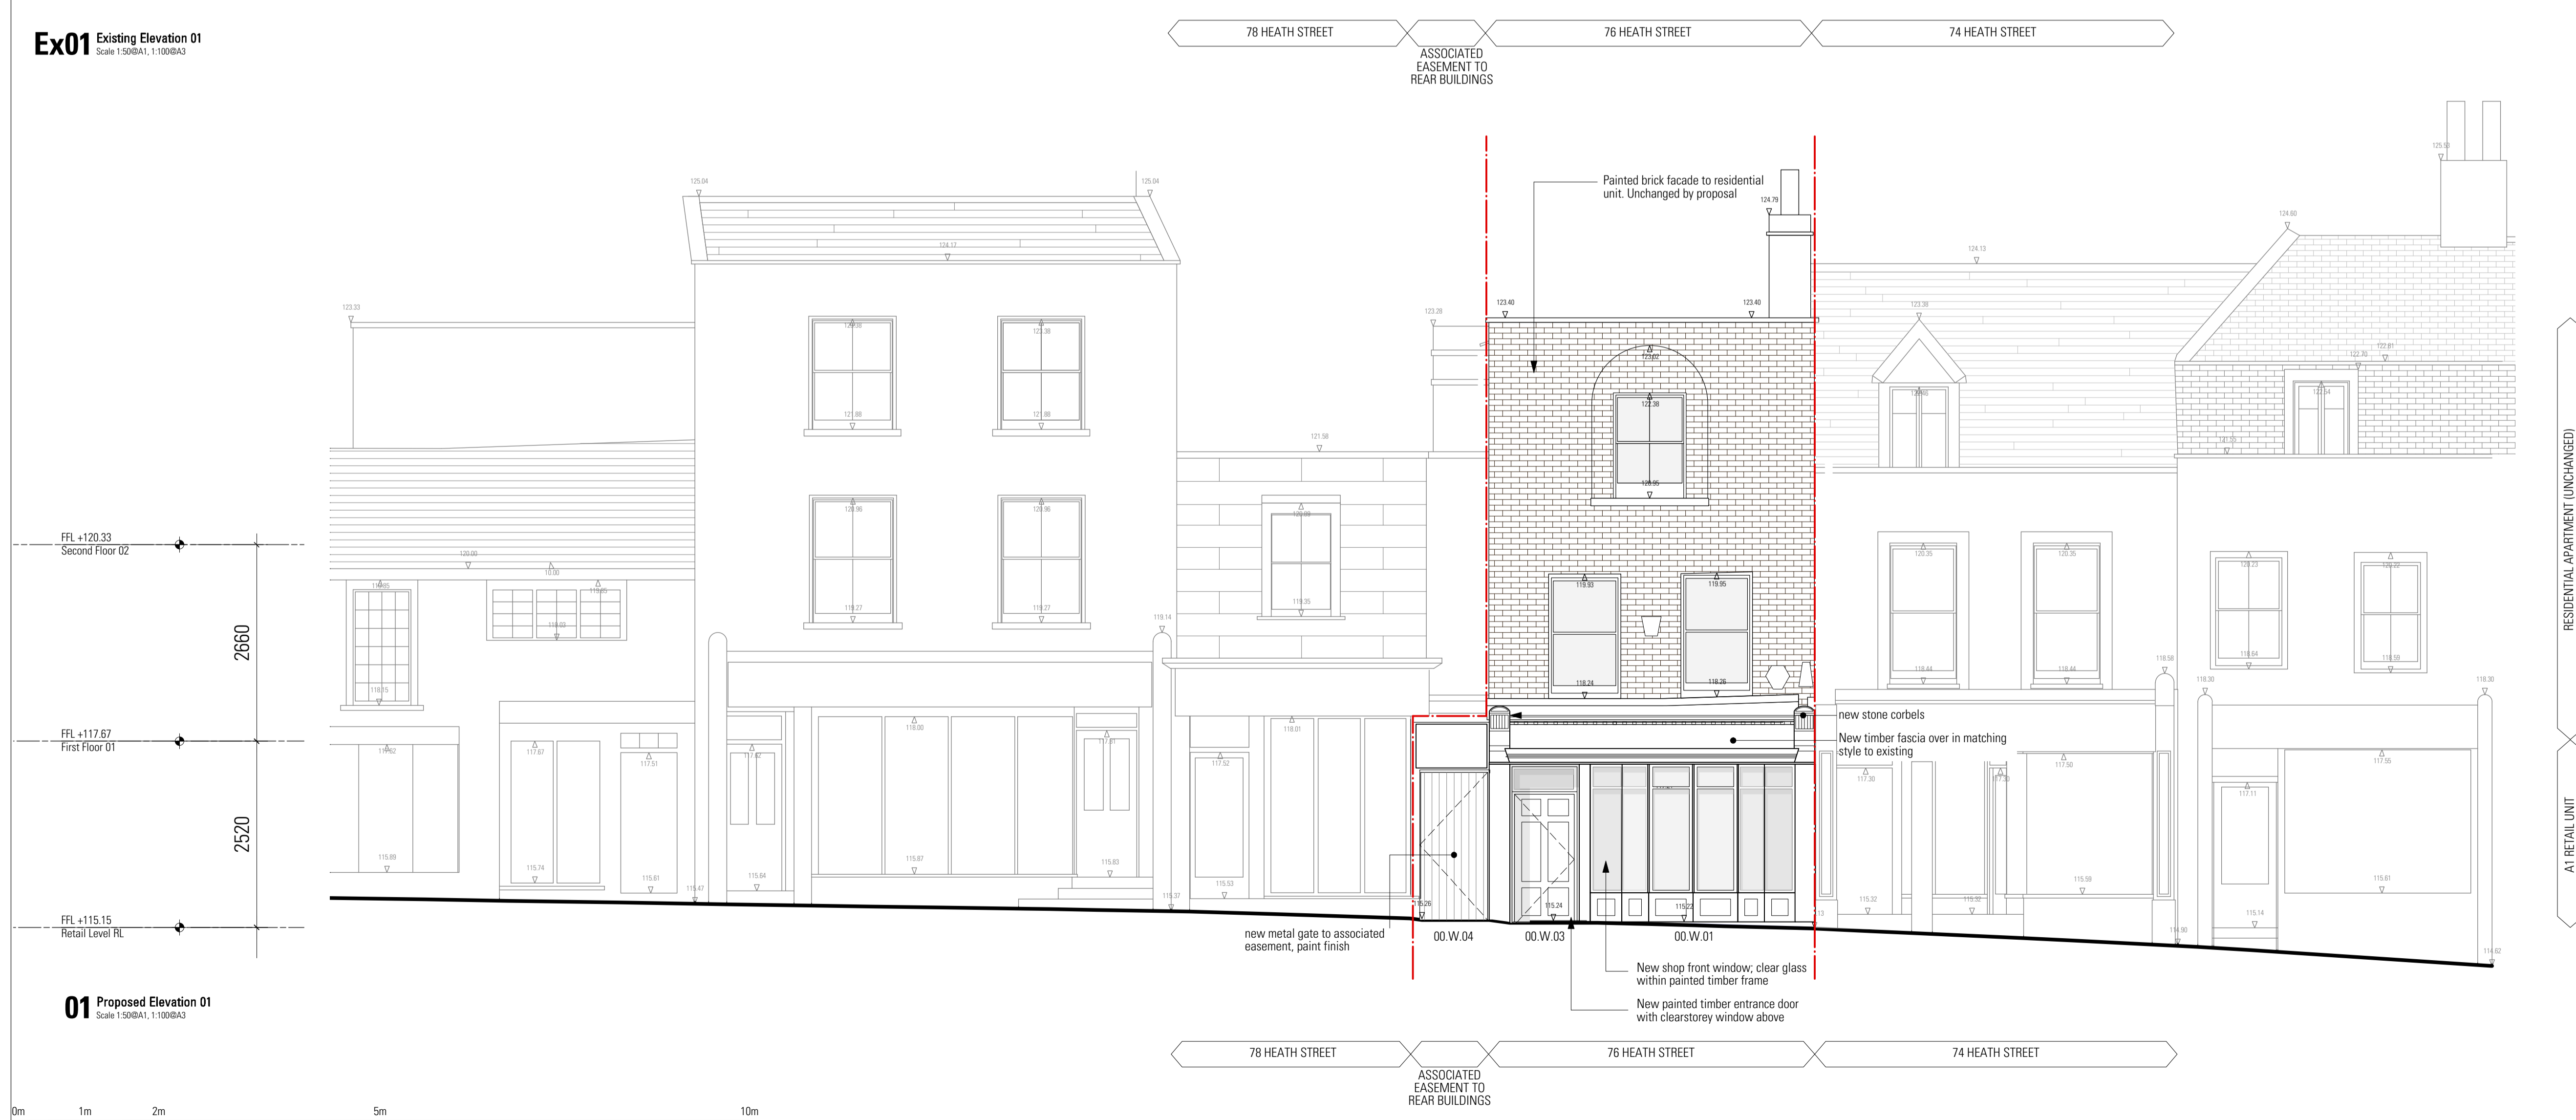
Ex01 Existing Elevation 01
Scale 1:50@A1, 1:100@A3

78 HEATH STREET
ASSOCIATED EASEMENT TO REAR BUILDINGS
76 HEATH STREET
74 HEATH STREET

125.04
125.04
124.17
123.33
123.36
123.38
121.88
121.88
120.96
120.96
119.27
119.27
120.00
10.00
119.85
119.85
118.03
118.15
117.62
117.67
117.51
117.62
118.00
117.81
115.89
115.74
115.61
115.47
115.64
115.87
115.83
115.37
121.58
120.89
119.35
119.14
118.01
117.52
115.53
123.28
123.40
123.40
124.79
123.02
122.38
120.95
119.93
119.95
118.24
118.26
115.26
115.24
115.22
124.13
123.38
124.60
125.53
122.70
122.81
121.55
120.35
120.35
120.23
120.22
118.44
118.44
118.64
118.59
118.58
118.30
118.30
117.30
117.50
117.55
117.11
115.32
115.32
115.59
115.61
115.14
114.90
114.82

Painted brick facade to residential unit. Unchanged by proposal

new stone corbels
New timber fascia over in matching style to existing

new metal gate to associated easement, paint finish
00.W.04
00.W.03
00.W.01
New shop front window; clear glass within painted timber frame
New painted timber entrance door with clearstorey window above

FFL +120.33
Second Floor 02
FFL +117.67
First Floor 01
FFL +115.15
Retail Level RL
2660
2520

RESIDENTIAL APARTMENT (UNCHANGED)
A1 RETAIL UNIT

01 Proposed Elevation 01
Scale 1:50@A1, 1:100@A3

78 HEATH STREET
ASSOCIATED EASEMENT TO REAR BUILDINGS
76 HEATH STREET
74 HEATH STREET

0m
1m
2m
5m
10m